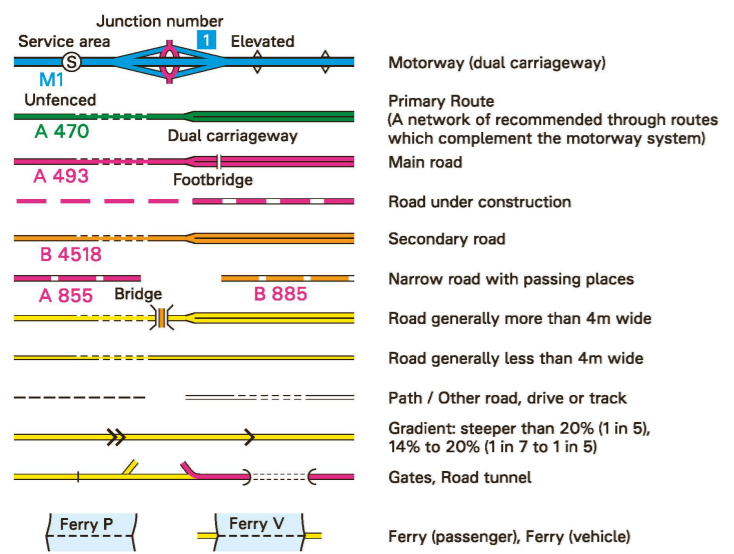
Junction number
Service area
1
Elevated
S
M1
Motorway (dual carriageway)
Unfenced
A 470
Dual carriageway
Primary Route
(A network of recommended through routes which complement the motorway system)
A 493
Footbridge
Main road
Road under construction
B 4518
Secondary road
A 855
B 885
Narrow road with passing places
Bridge
Road generally more than 4m wide
Road generally less than 4m wide
Path / Other road, drive or track
Gradient: steeper than 20% (1 in 5), 14% to 20% (1 in 7 to 1 in 5)
Gates, Road tunnel
Ferry P
Ferry V
Ferry (passenger), Ferry (vehicle)